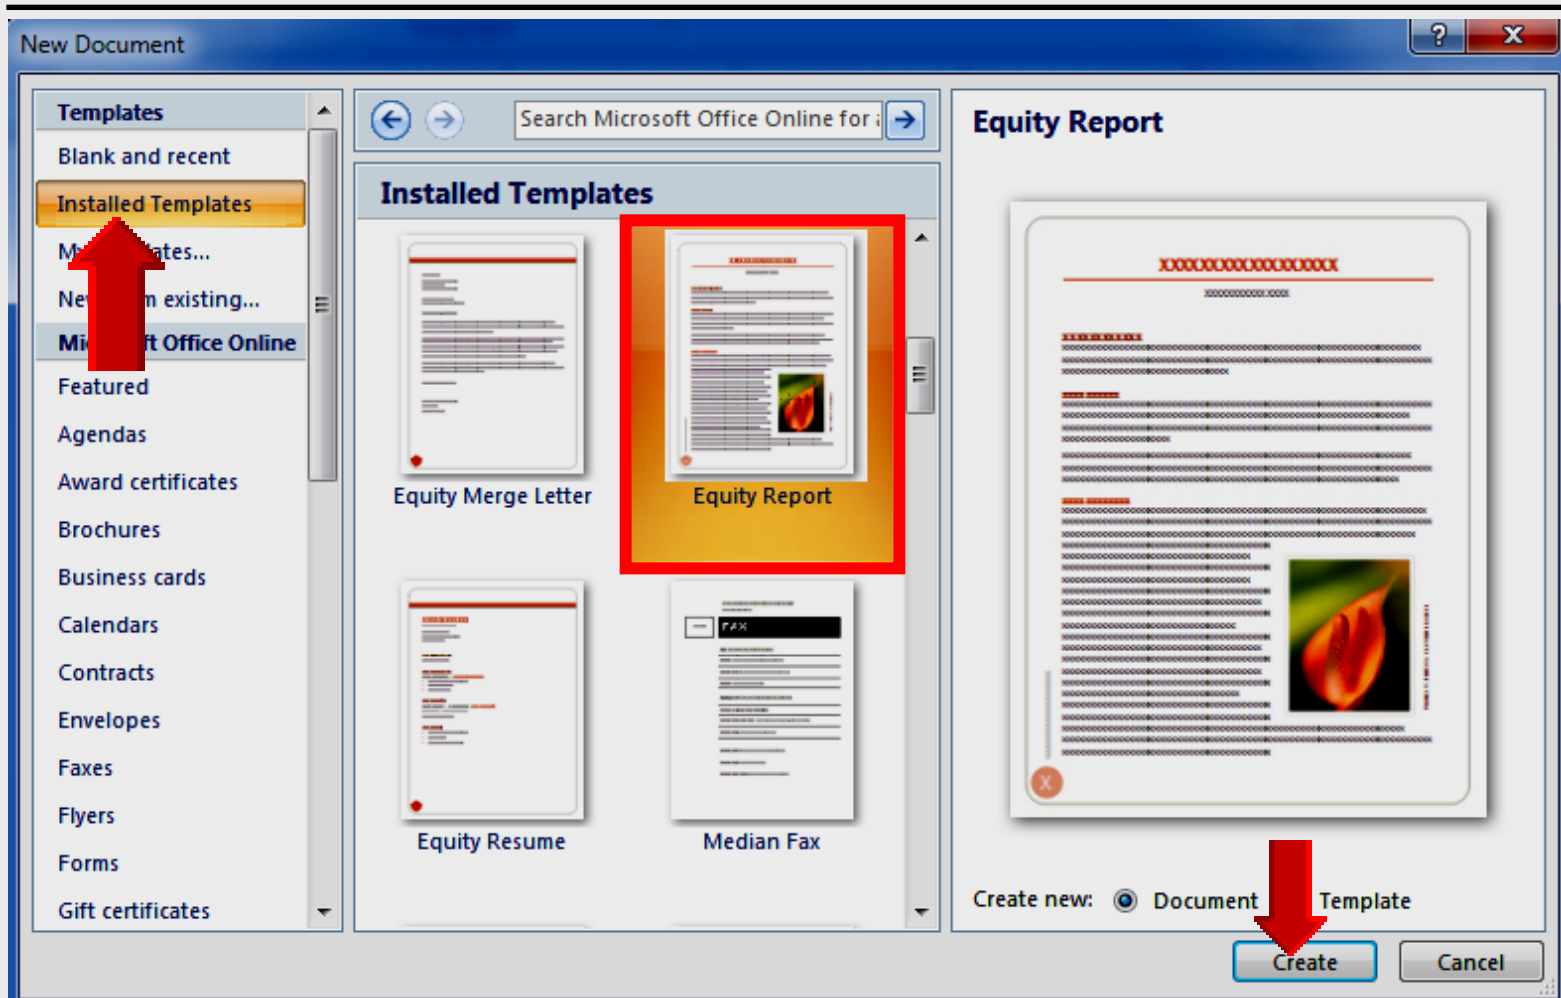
New Document

?

X

Templates

Blank and recent

Installed Templates

M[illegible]ates...

Ne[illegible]m existing...

Mi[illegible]ft Office Online

Featured

Agendas

Award certificates

Brochures

Business cards

Calendars

Contracts

Envelopes

Faxes

Flyers

Forms

Gift certificates

Search Microsoft Office Online for a

Installed Templates

Equity Merge Letter

Equity Report

Equity Resume

Median Fax

FAX

Equity Report

XXXXXXXXXXXXXXXXXX

Create new: Document Template

Create

Cancel